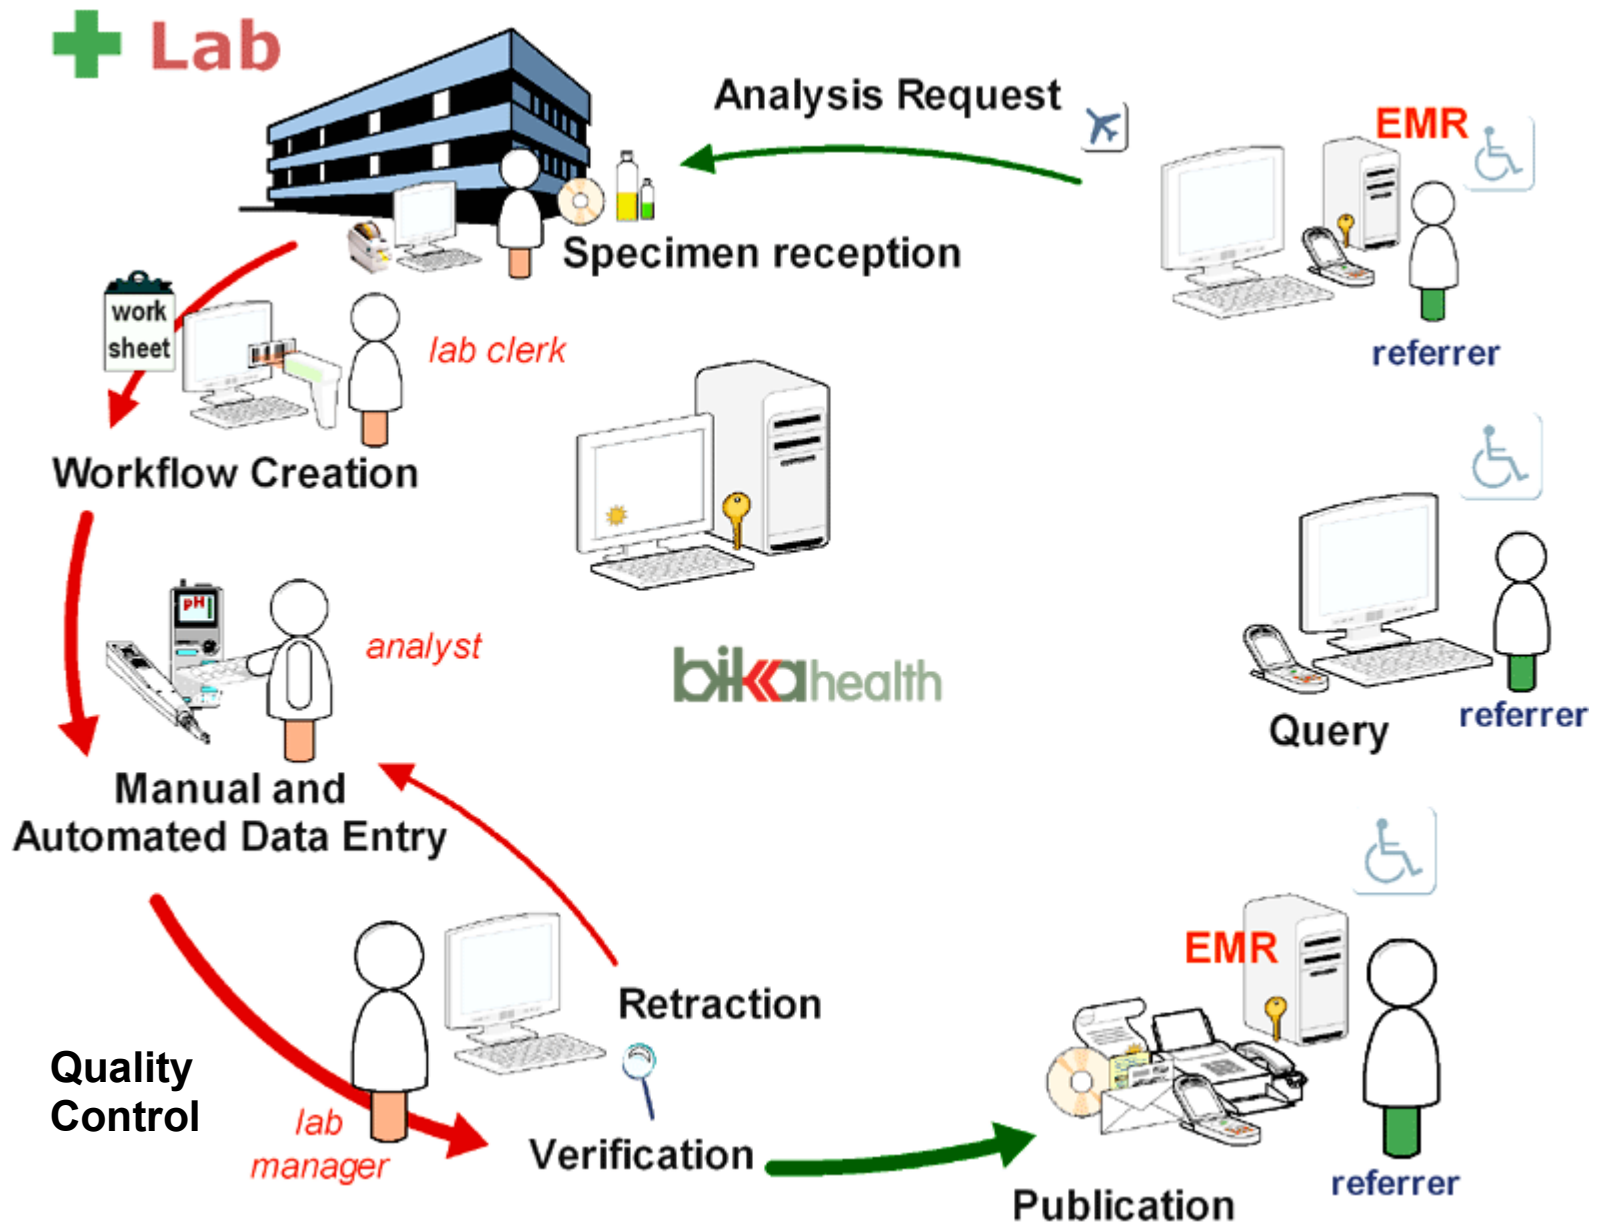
Lab

Analysis Request

EMR

Specimen reception

referrer

work sheet

lab clerk

Workflow Creation

pH

analyst

bikahealth

Query

referrer

Manual and Automated Data Entry

EMR

Retraction

Quality Control

lab manager

Verification

referrer

Publication